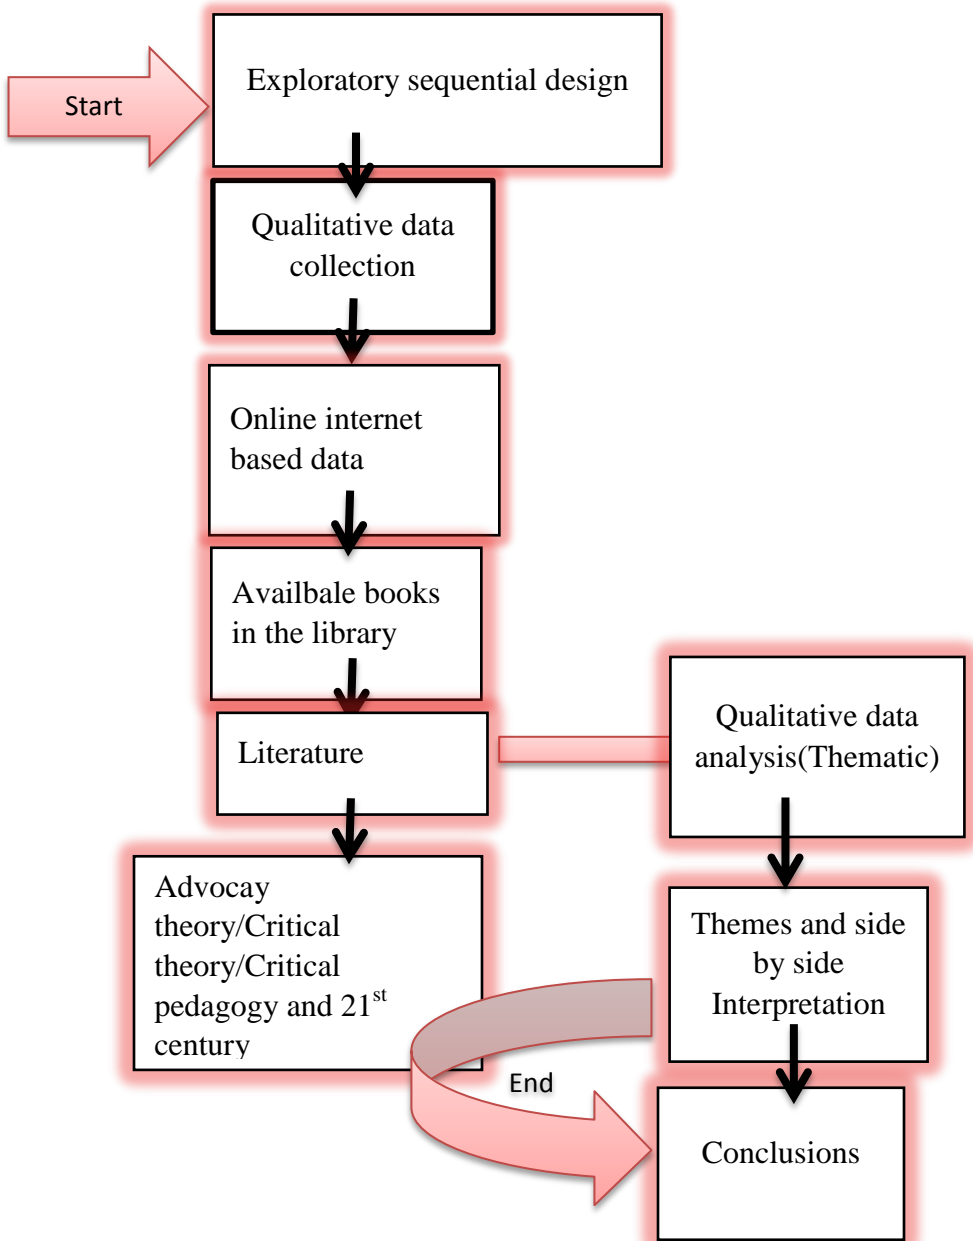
Start

Exploratory sequential design

Qualitative data collection

Online internet based data

Availbale books in the library

Literature

Qualitative data analysis(Thematic)

Advocay theory/Critical theory/Critical pedagogy and 21$^{st}$ century

Themes and side by side Interpretation

End

Conclusions